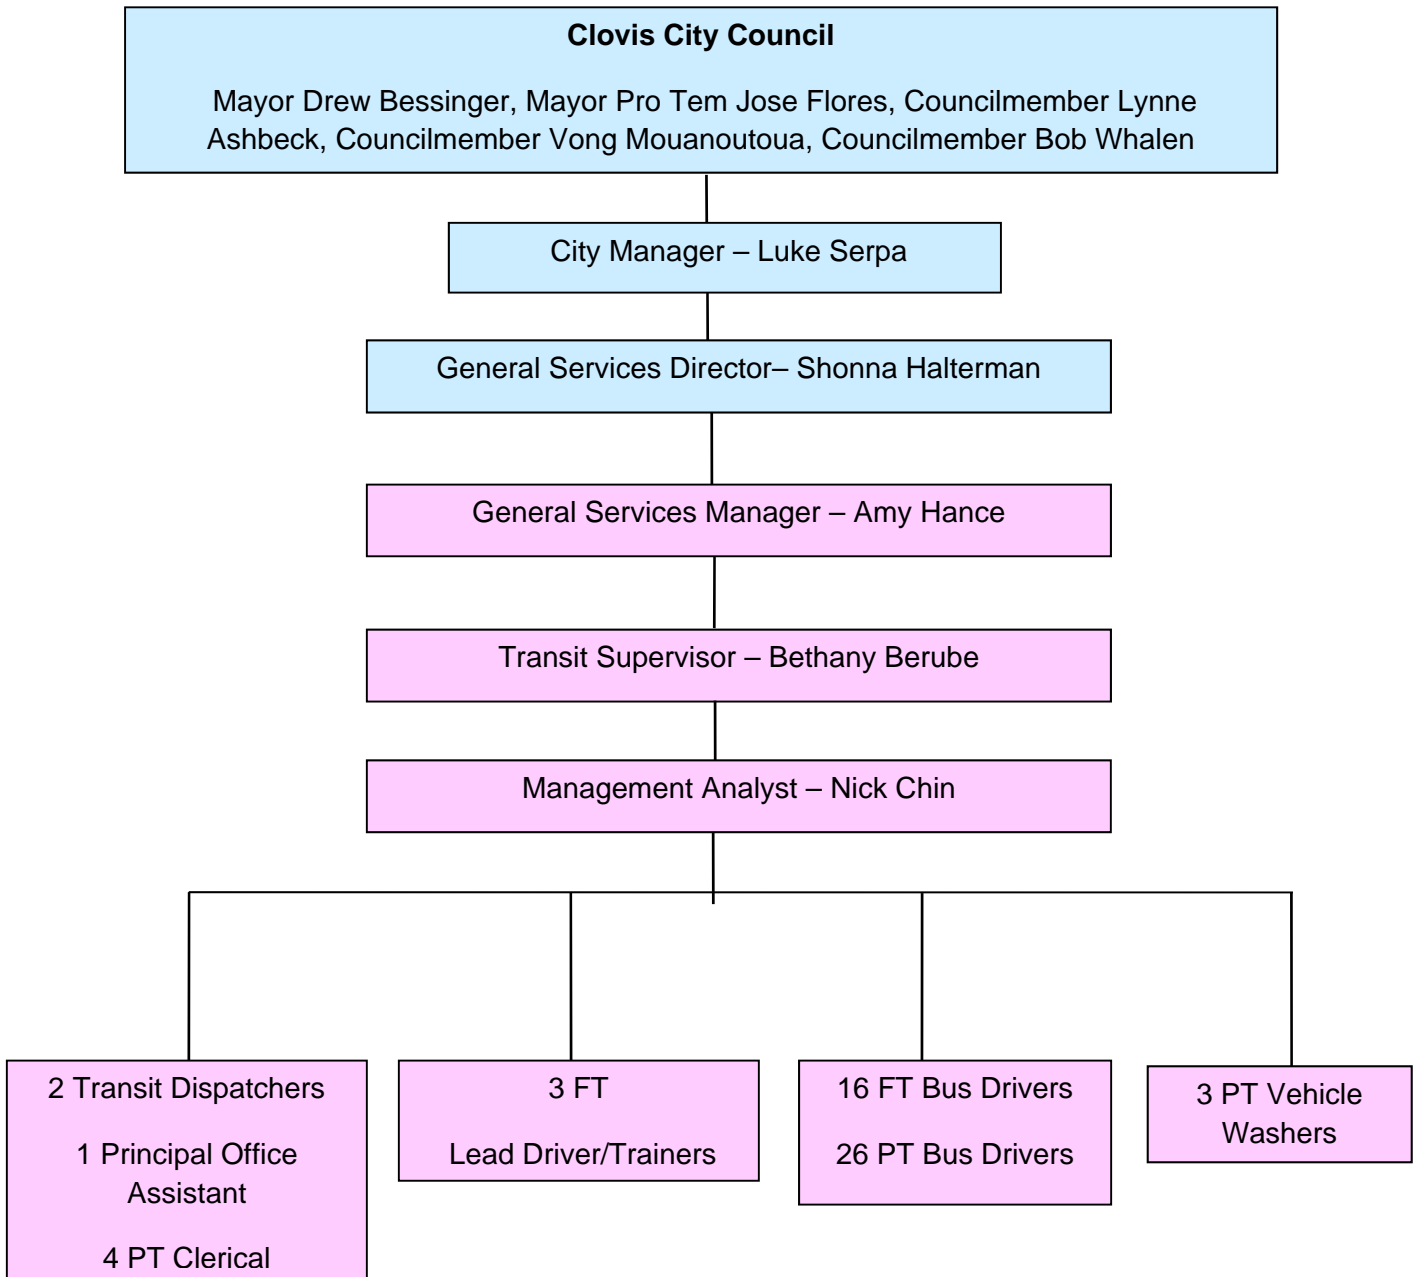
**Clovis City Council**

Mayor Drew Bessinger, Mayor Pro Tem Jose Flores, Councilmember Lynne Ashbeck, Councilmember Vong Mouanoutoua, Councilmember Bob Whalen

City Manager – Luke Serpa

General Services Director– Shonna Halterman

General Services Manager – Amy Hance

Transit Supervisor – Bethany Berube

Management Analyst – Nick Chin

2 Transit Dispatchers

1 Principal Office Assistant

4 PT Clerical

3 FT

Lead Driver/Trainers

16 FT Bus Drivers

26 PT Bus Drivers

3 PT Vehicle Washers